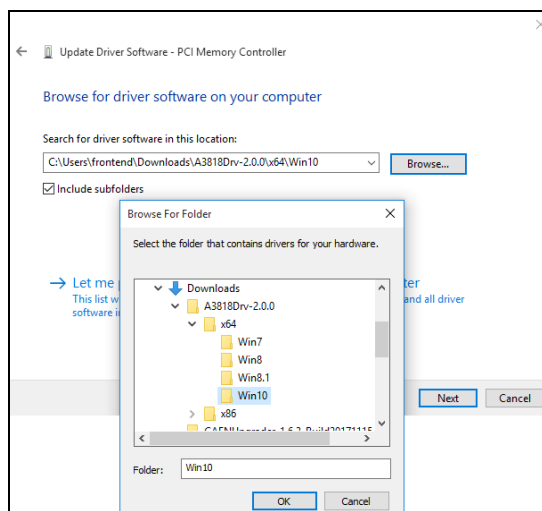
Update Driver Software - PCI Memory Controller

Browse for driver software on your computer

Search for driver software in this location:

C:\Users\frontend\Downloads\A3818Drv-2.0.0\x64\Win10

Browse...

Include subfolders

→ Let me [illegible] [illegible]ter
This list w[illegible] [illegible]and all driver
software i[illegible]

Browse For Folder

Select the folder that contains drivers for your hardware.

Downloads
A3818Drv-2.0.0
x64
Win7
Win8
Win8.1
Win10
x86
CAENUpgrader-1.6.2-Build20171115

Folder: Win10

OK
Cancel

Next
Cancel